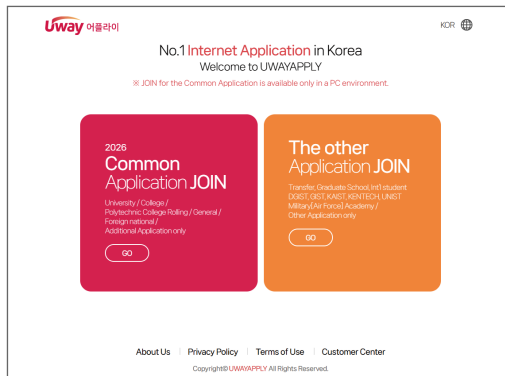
Uway 어플라이

KOR

No.1 Internet Application in Korea
Welcome to UWAYAPPLY

※ JOIN for the Common Application is available only in a PC environment.

2026
Common
Application JOIN

University / College / Polytechnic College Rolling / General / Foreign national / Additional Application only

GO

The other
Application JOIN

Transfer, Graduate School, Int'l student DGIST, GIST, KAIST, KENTECH, UNIST Military(Air Force) Academy / Other Application only

GO

About Us | Privacy Policy | Terms of Use | Customer Center

Copyright© UWAYAPPLY All Rights Reserved.